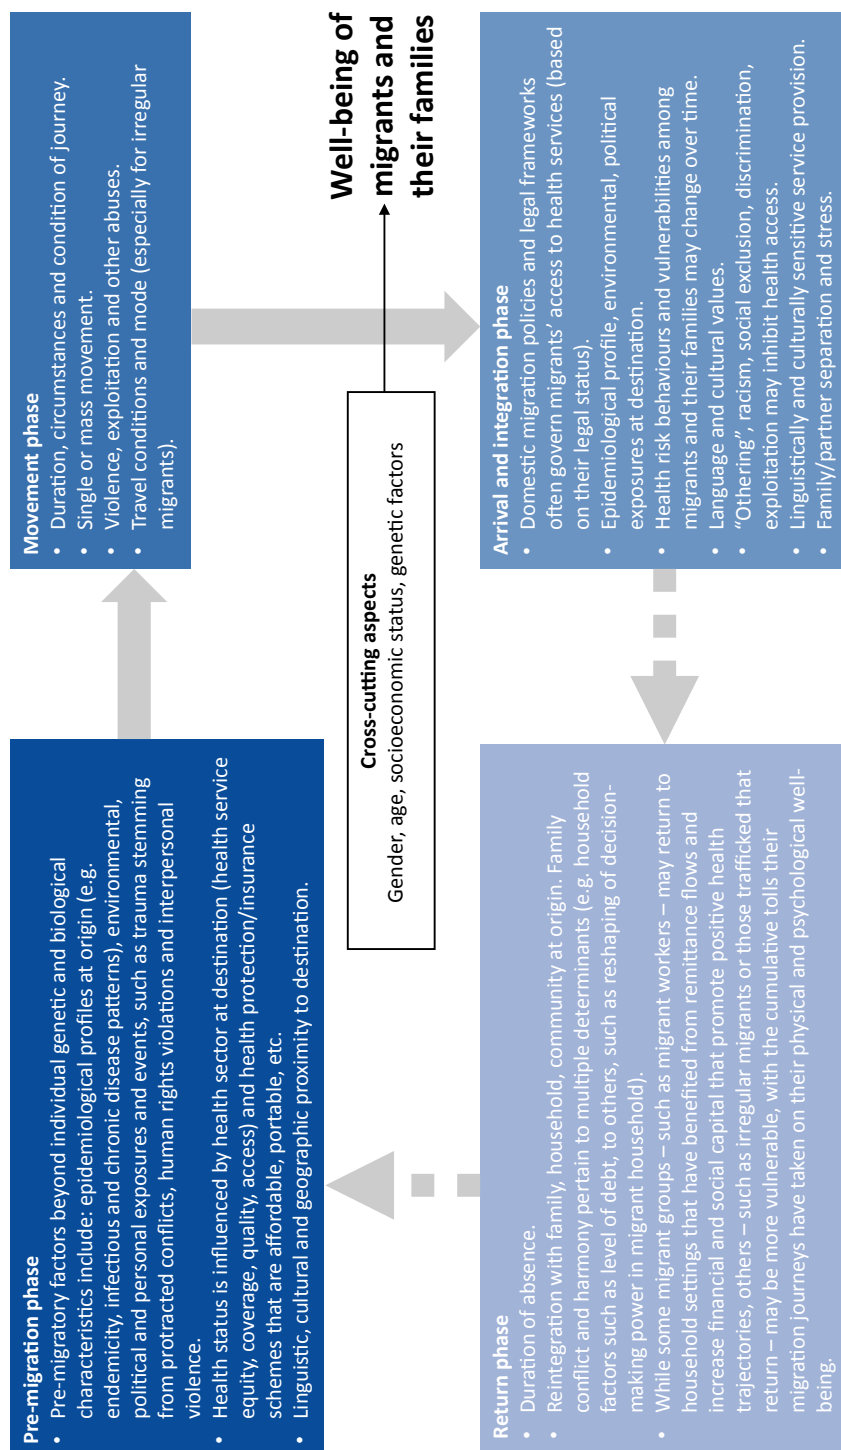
Pre-migration phase
• Pre-migratory factors beyond individual genetic and biological characteristics include: epidemiological profiles at origin (e.g. endemicity, infectious and chronic disease patterns), environmental, political and personal exposures and events, such as trauma stemming from protracted conflicts, human rights violations and interpersonal violence.
• Health status is influenced by health sector at destination (health service equity, coverage, quality, access) and health protection/insurance schemes that are affordable, portable, etc.
• Linguistic, cultural and geographic proximity to destination.

Movement phase
• Duration, circumstances and condition of journey.
• Single or mass movement.
• Violence, exploitation and other abuses.
• Travel conditions and mode (especially for irregular migrants).

Well-being of migrants and their families

Cross-cutting aspects
Gender, age, socioeconomic status, genetic factors

Arrival and integration phase
• Domestic migration policies and legal frameworks often govern migrants' access to health services (based on their legal status).
• Epidemiological profile, environmental, political exposures at destination.
• Health risk behaviours and vulnerabilities among migrants and their families may change over time.
• Language and cultural values.
• "Othering", racism, social exclusion, discrimination, exploitation may inhibit health access.
• Linguistically and culturally sensitive service provision.
• Family/partner separation and stress.

Return phase
• Duration of absence.
• Reintegration with family, household, community at origin. Family conflict and harmony pertain to multiple determinants (e.g. household factors such as level of debt, to others, such as reshaping of decision-making power in migrant household).
• While some migrant groups – such as migrant workers – may return to household settings that have benefited from remittance flows and increase financial and social capital that promote positive health trajectories, others – such as irregular migrants or those trafficked that return – may be more vulnerable, with the cumulative tolls their migration journeys have taken on their physical and psychological well-being.